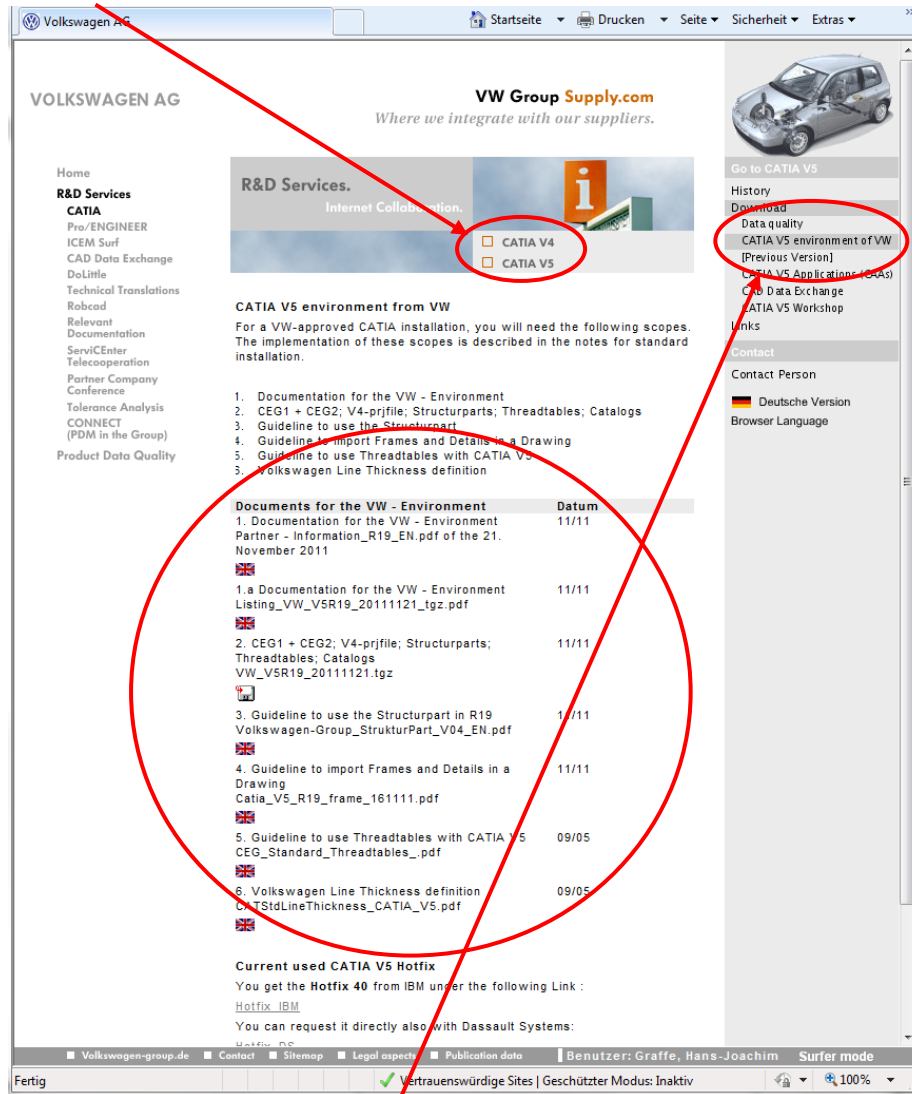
Volkswagen AG

Startseite ▾ Drucken ▾ Seite ▾ Sicherheit ▾ Extras ▾

VOLKSWAGEN AG

VW Group Supply.com
Where we integrate with our suppliers.

Home
R&D Services
CATIA
Pro/ENGINEER
ICEM Surf
CAD Data Exchange
DoLittle
Technical Translations
Robcad
Relevant Documentation
ServiCEnter Telecooperation
Partner Company Conference
Tolerance Analysis
CONNECT (PDM in the Group)
Product Data Quality

R&D Services.
Internet Collaboration.

CATIA V4
CATIA V5

CATIA V5 environment from VW

For a VW-approved CATIA installation, you will need the following scopes. The implementation of these scopes is described in the notes for standard installation.

1. Documentation for the VW - Environment
2. CEG1 + CEG2; V4-prjfile; Structurparts; Threadtables; Catalogs
3. Guideline to use the Structurpart
4. Guideline to import Frames and Details in a Drawing
5. Guideline to use Threadtables with CATIA V5
6. Volkswagen Line Thickness definition

| Documents for the VW - Environment | Datum |
|---|---|
| 1. Documentation for the VW - Environment Partner - Information_R19_EN.pdf of the 21. November 2011 | 11/11 |
| 1.a Documentation for the VW - Environment Listing_VW_V5R19_20111121_tgz.pdf | 11/11 |
| 2. CEG1 + CEG2; V4-prjfile; Structurparts; Threadtables; Catalogs VW_V5R19_20111121.tgz | 11/11 |
| 3. Guideline to use the Structurpart in R19 Volkswagen-Group_StrukturPart_V04_EN.pdf | 11/11 |
| 4. Guideline to import Frames and Details in a Drawing Catia_V5_R19_frame_161111.pdf | 11/11 |
| 5. Guideline to use Threadtables with CATIA V5 CEG_Standard_Threadtables_.pdf | 09/05 |
| 6. Volkswagen Line Thickness definition CATStdLineThickness_CATIA_V5.pdf | 09/05 |

Current used CATIA V5 Hotfix

You get the Hotfix 40 from IBM under the following Link :

Hotfix IBM

You can request it directly also with Dassault Systems:

Go to CATIA V5
History
Download
Data quality
CATIA V5 environment of VW
[Previous Version]
CATIA V5 Applications (CAAs)
CAD Data Exchange
CATIA V5 Workshop
Links

Contact
Contact Person

Deutsche Version
Browser Language

Volkswagen-group.de Contact Sitemap Legal aspects Publication data Benutzer: Graffe, Hans-Joachim Surfer mode

Fertig
Vertrauenswürdige Sites | Geschützter Modus: Inaktiv
100%